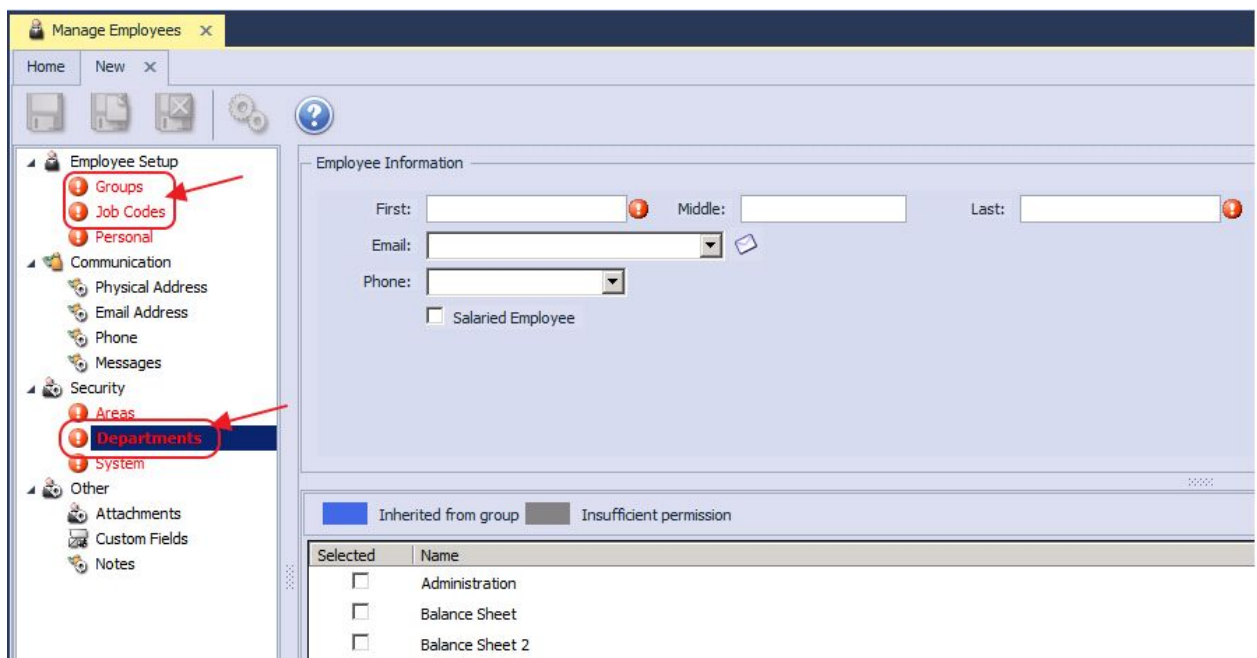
Manage Employees ×

Home New ×

Employee Setup
Groups
Job Codes
Personal
Communication
Physical Address
Email Address
Phone
Messages
Security
Areas
Departments
System
Other
Attachments
Custom Fields
Notes

Employee Information

First:
Middle:
Last:
Email:
Phone:
Salaried Employee

Inherited from group
Insufficient permission

| Selected | Name |
|---|---|
| ☐ | Administration |
| ☐ | Balance Sheet |
| ☐ | Balance Sheet 2 |